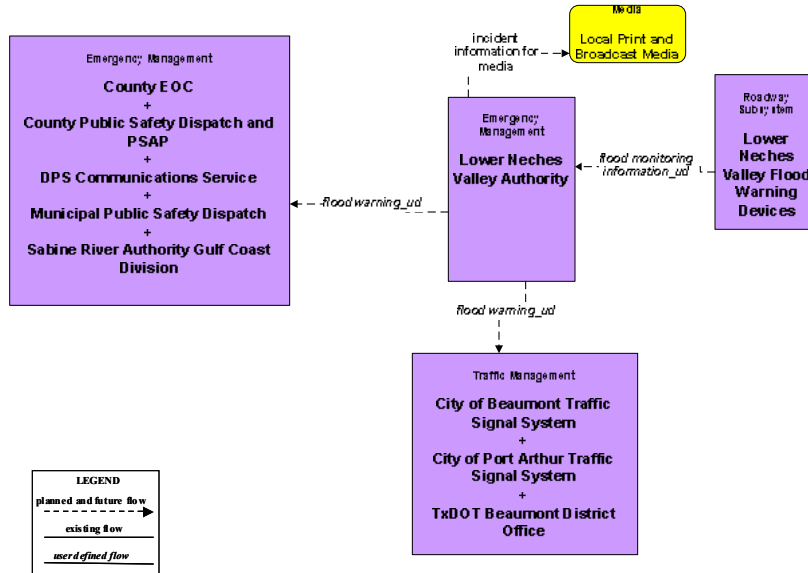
Media

Local Print and Broadcast Media

incident information for media

Emergency Management

County EOC
+
County Public Safety Dispatch and PSAP
+
DPS Communications Service
+
Municipal Public Safety Dispatch
+
Sabine River Authority Gulf Coast Division

flood warning_ud

Emergency Management

Lower Neches Valley Authority

flood monitoring information_ud

Roadway Subsystem

Lower Neches Valley Flood Warning Devices

flood warning_ud

Traffic Management

City of Beaumont Traffic Signal System
+
City of Port Arthur Traffic Signal System
+
TxDOT Beaumont District Office

LEGEND
planned and future flow
existing flow
user defined flow